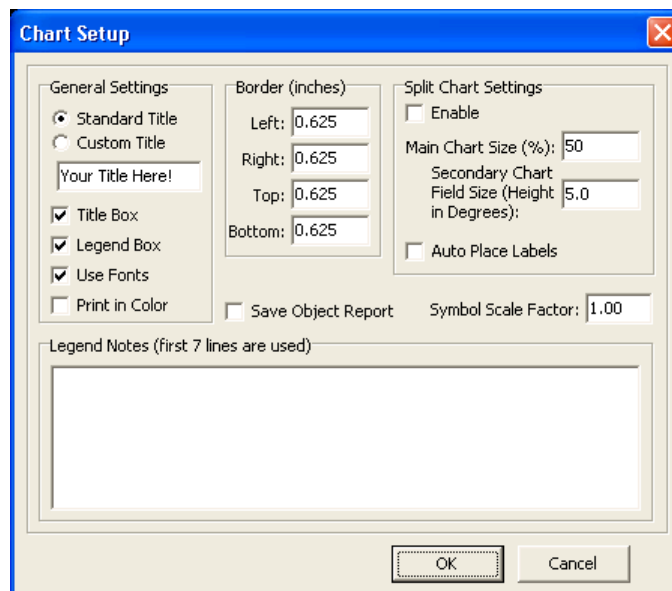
Chart Setup

General Settings
Standard Title
Custom Title
Your Title Here!
Title Box
Legend Box
Use Fonts
Print in Color

Border (inches)
Left: 0.625
Right: 0.625
Top: 0.625
Bottom: 0.625

Split Chart Settings
Enable
Main Chart Size (%): 50
Secondary Chart Field Size (Height in Degrees): 5.0
Auto Place Labels

Save Object Report
Symbol Scale Factor: 1.00

Legend Notes (first 7 lines are used)

OK
Cancel